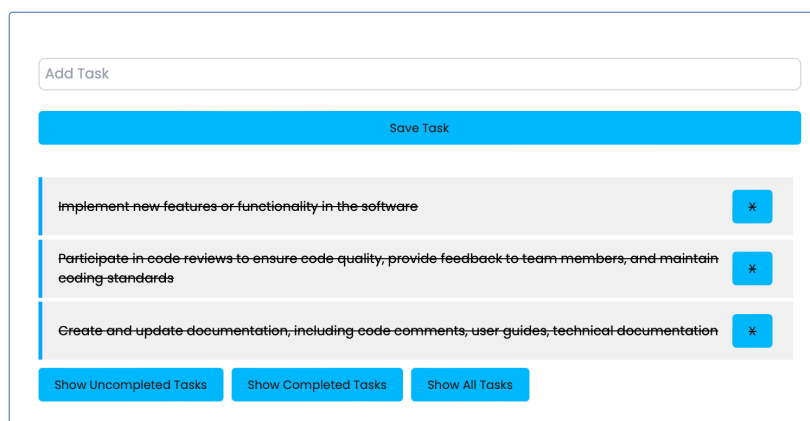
Add Task

Save Task

~~Implement new features or functionality in the software~~

x

~~Participate in code reviews to ensure code quality, provide feedback to team members, and maintain coding standards~~

x

~~Create and update documentation, including code comments, user guides, technical documentation~~

x

Show Uncompleted Tasks

Show Completed Tasks

Show All Tasks